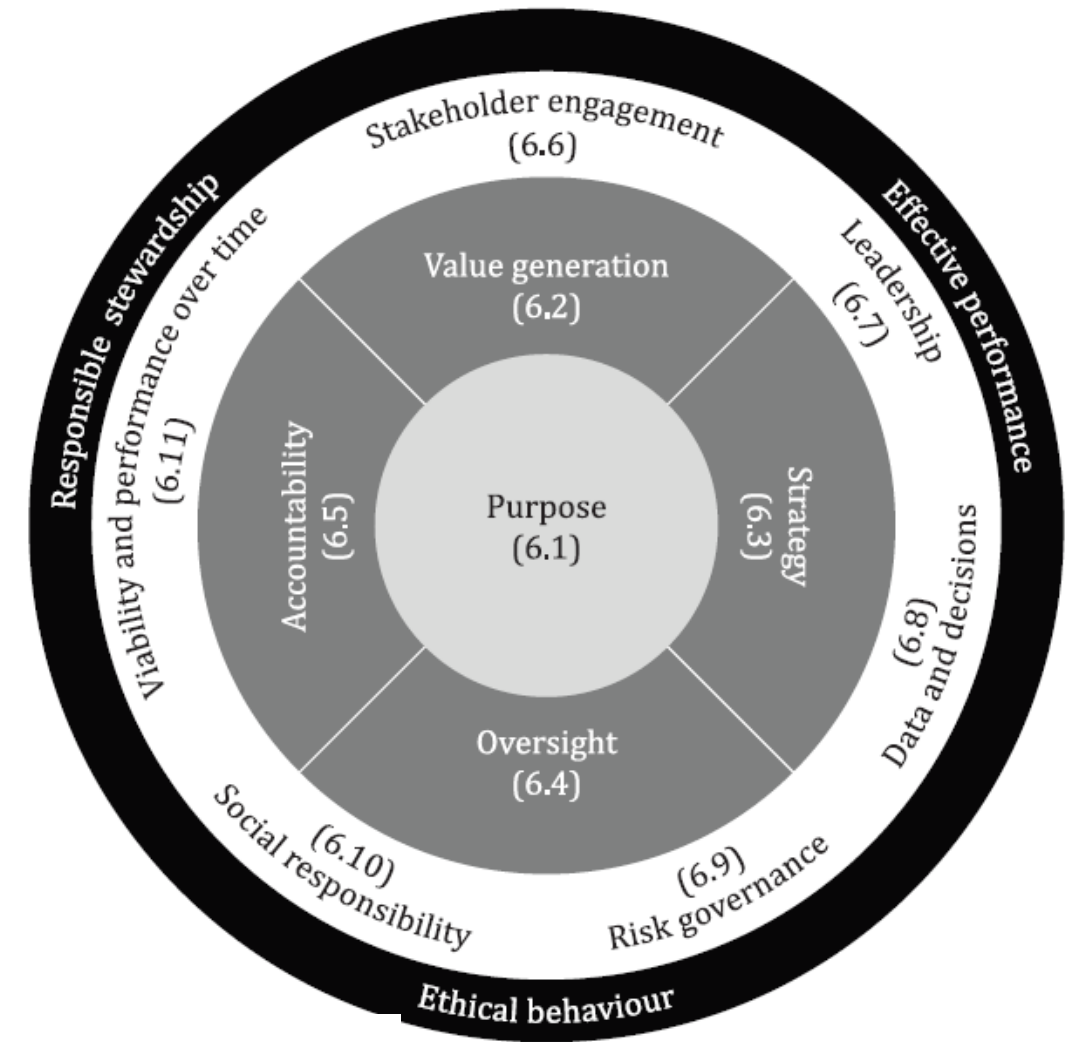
Responsible stewardship
Effective performance
Ethical behaviour

Stakeholder engagement (6.6)
Leadership (6.7)
Data and decisions (6.8)
Risk governance (6.9)
Social responsibility (6.10)
Viability and performance over time (6.11)

Value generation (6.2)
Strategy (6.3)
Oversight (6.4)
Accountability (6.5)

Purpose (6.1)